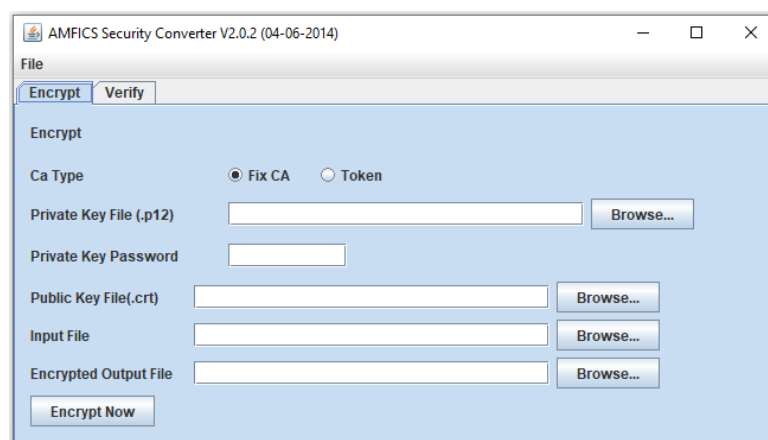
AMFICS Security Converter V2.0.2 (04-06-2014)

File

Encrypt Verify

Encrypt

Ca Type Fix CA Token

Private Key File (.p12) Browse...

Private Key Password

Public Key File(.crt) Browse...

Input File Browse...

Encrypted Output File Browse...

Encrypt Now